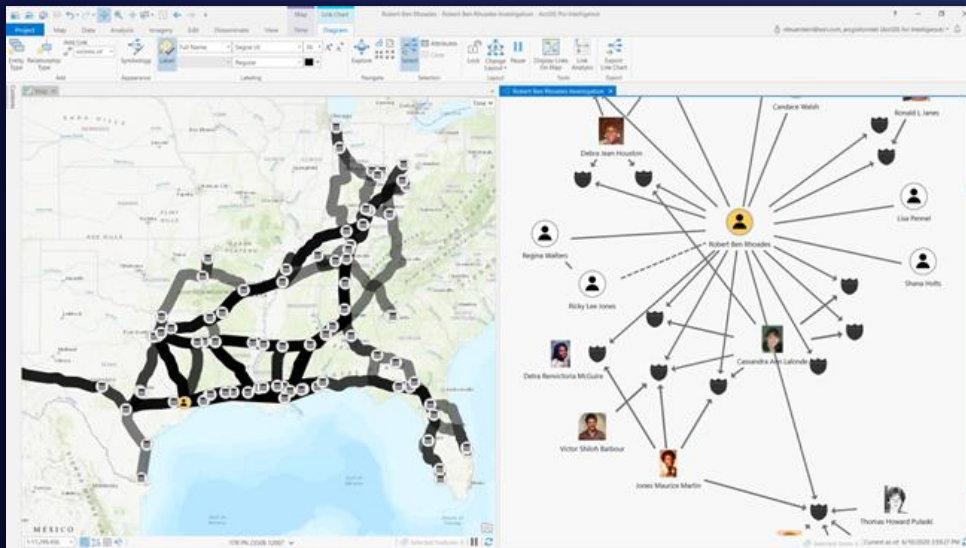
Robert Ben Rhoades - Robert Ben Rhoades Investigation - ArcGIS Pro Intelligence

Project Map Data Analysis Imagery Edit Dissemination View Time Diagram

Map Link Chart

Entity Type Relationship Type Add Symbology Appearance Label Full Name Segoe UI Regular Labeling Explore Navigate Select Attributes Clear Selection Lock Change Layout Pause Layout Display Links On Map Link Analysis Tools Export Link Chart Export

Map

Robert Ben Rhoades Investigation

Candace Walsh
Ronald L Janes
Debra Jean Houston
Lisa Pennel
Robert Ben Rhoades
Regina Walters
Shana Hofts
Ricky Lee Jones
Cassandra Ann Lalonde
Debra Renvictoria McGuire
Victor Shiloh Barbour
Jones Maurice Martin
Thomas Howard Pulaski

MEXICO
1:11,299,456